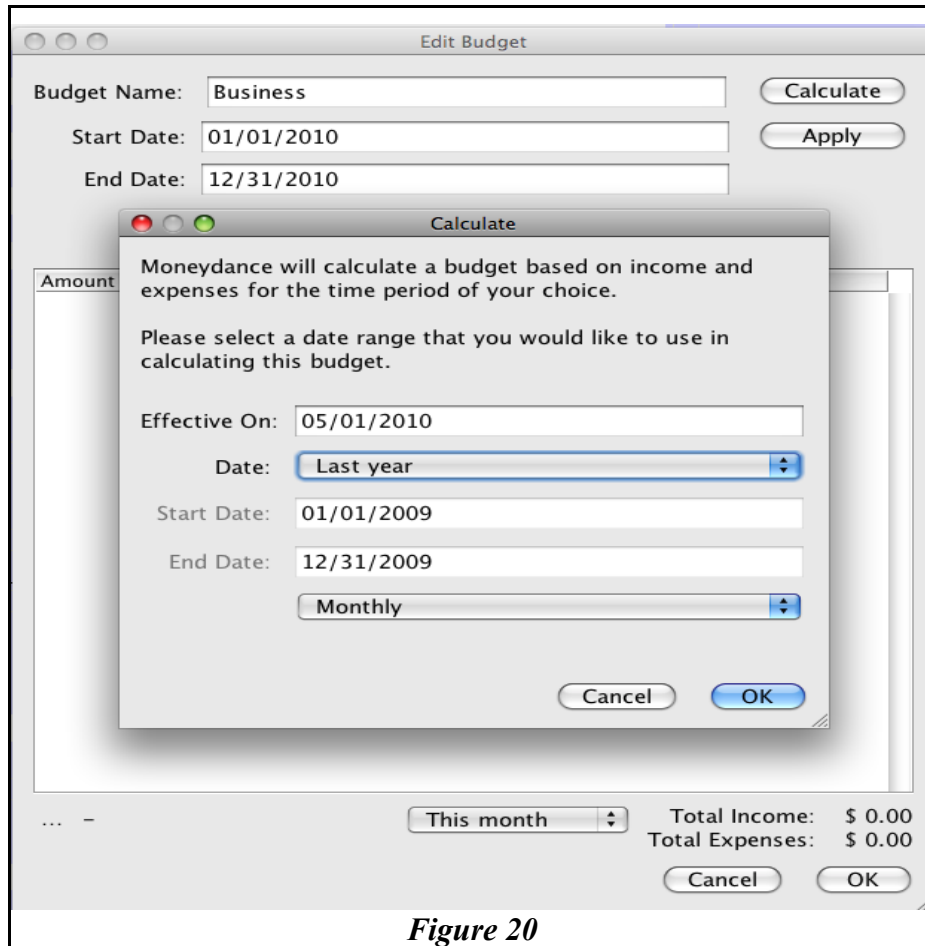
Edit Budget

Budget Name: Business
Calculate
Start Date: 01/01/2010
Apply
End Date: 12/31/2010

Amount

Calculate

Moneydance will calculate a budget based on income and expenses for the time period of your choice.

Please select a date range that you would like to use in calculating this budget.

Effective On: 05/01/2010
Date: Last year
Start Date: 01/01/2009
End Date: 12/31/2009
Monthly

Cancel
OK

... -
This month
Total Income: $ 0.00
Total Expenses: $ 0.00
Cancel
OK

Figure 20